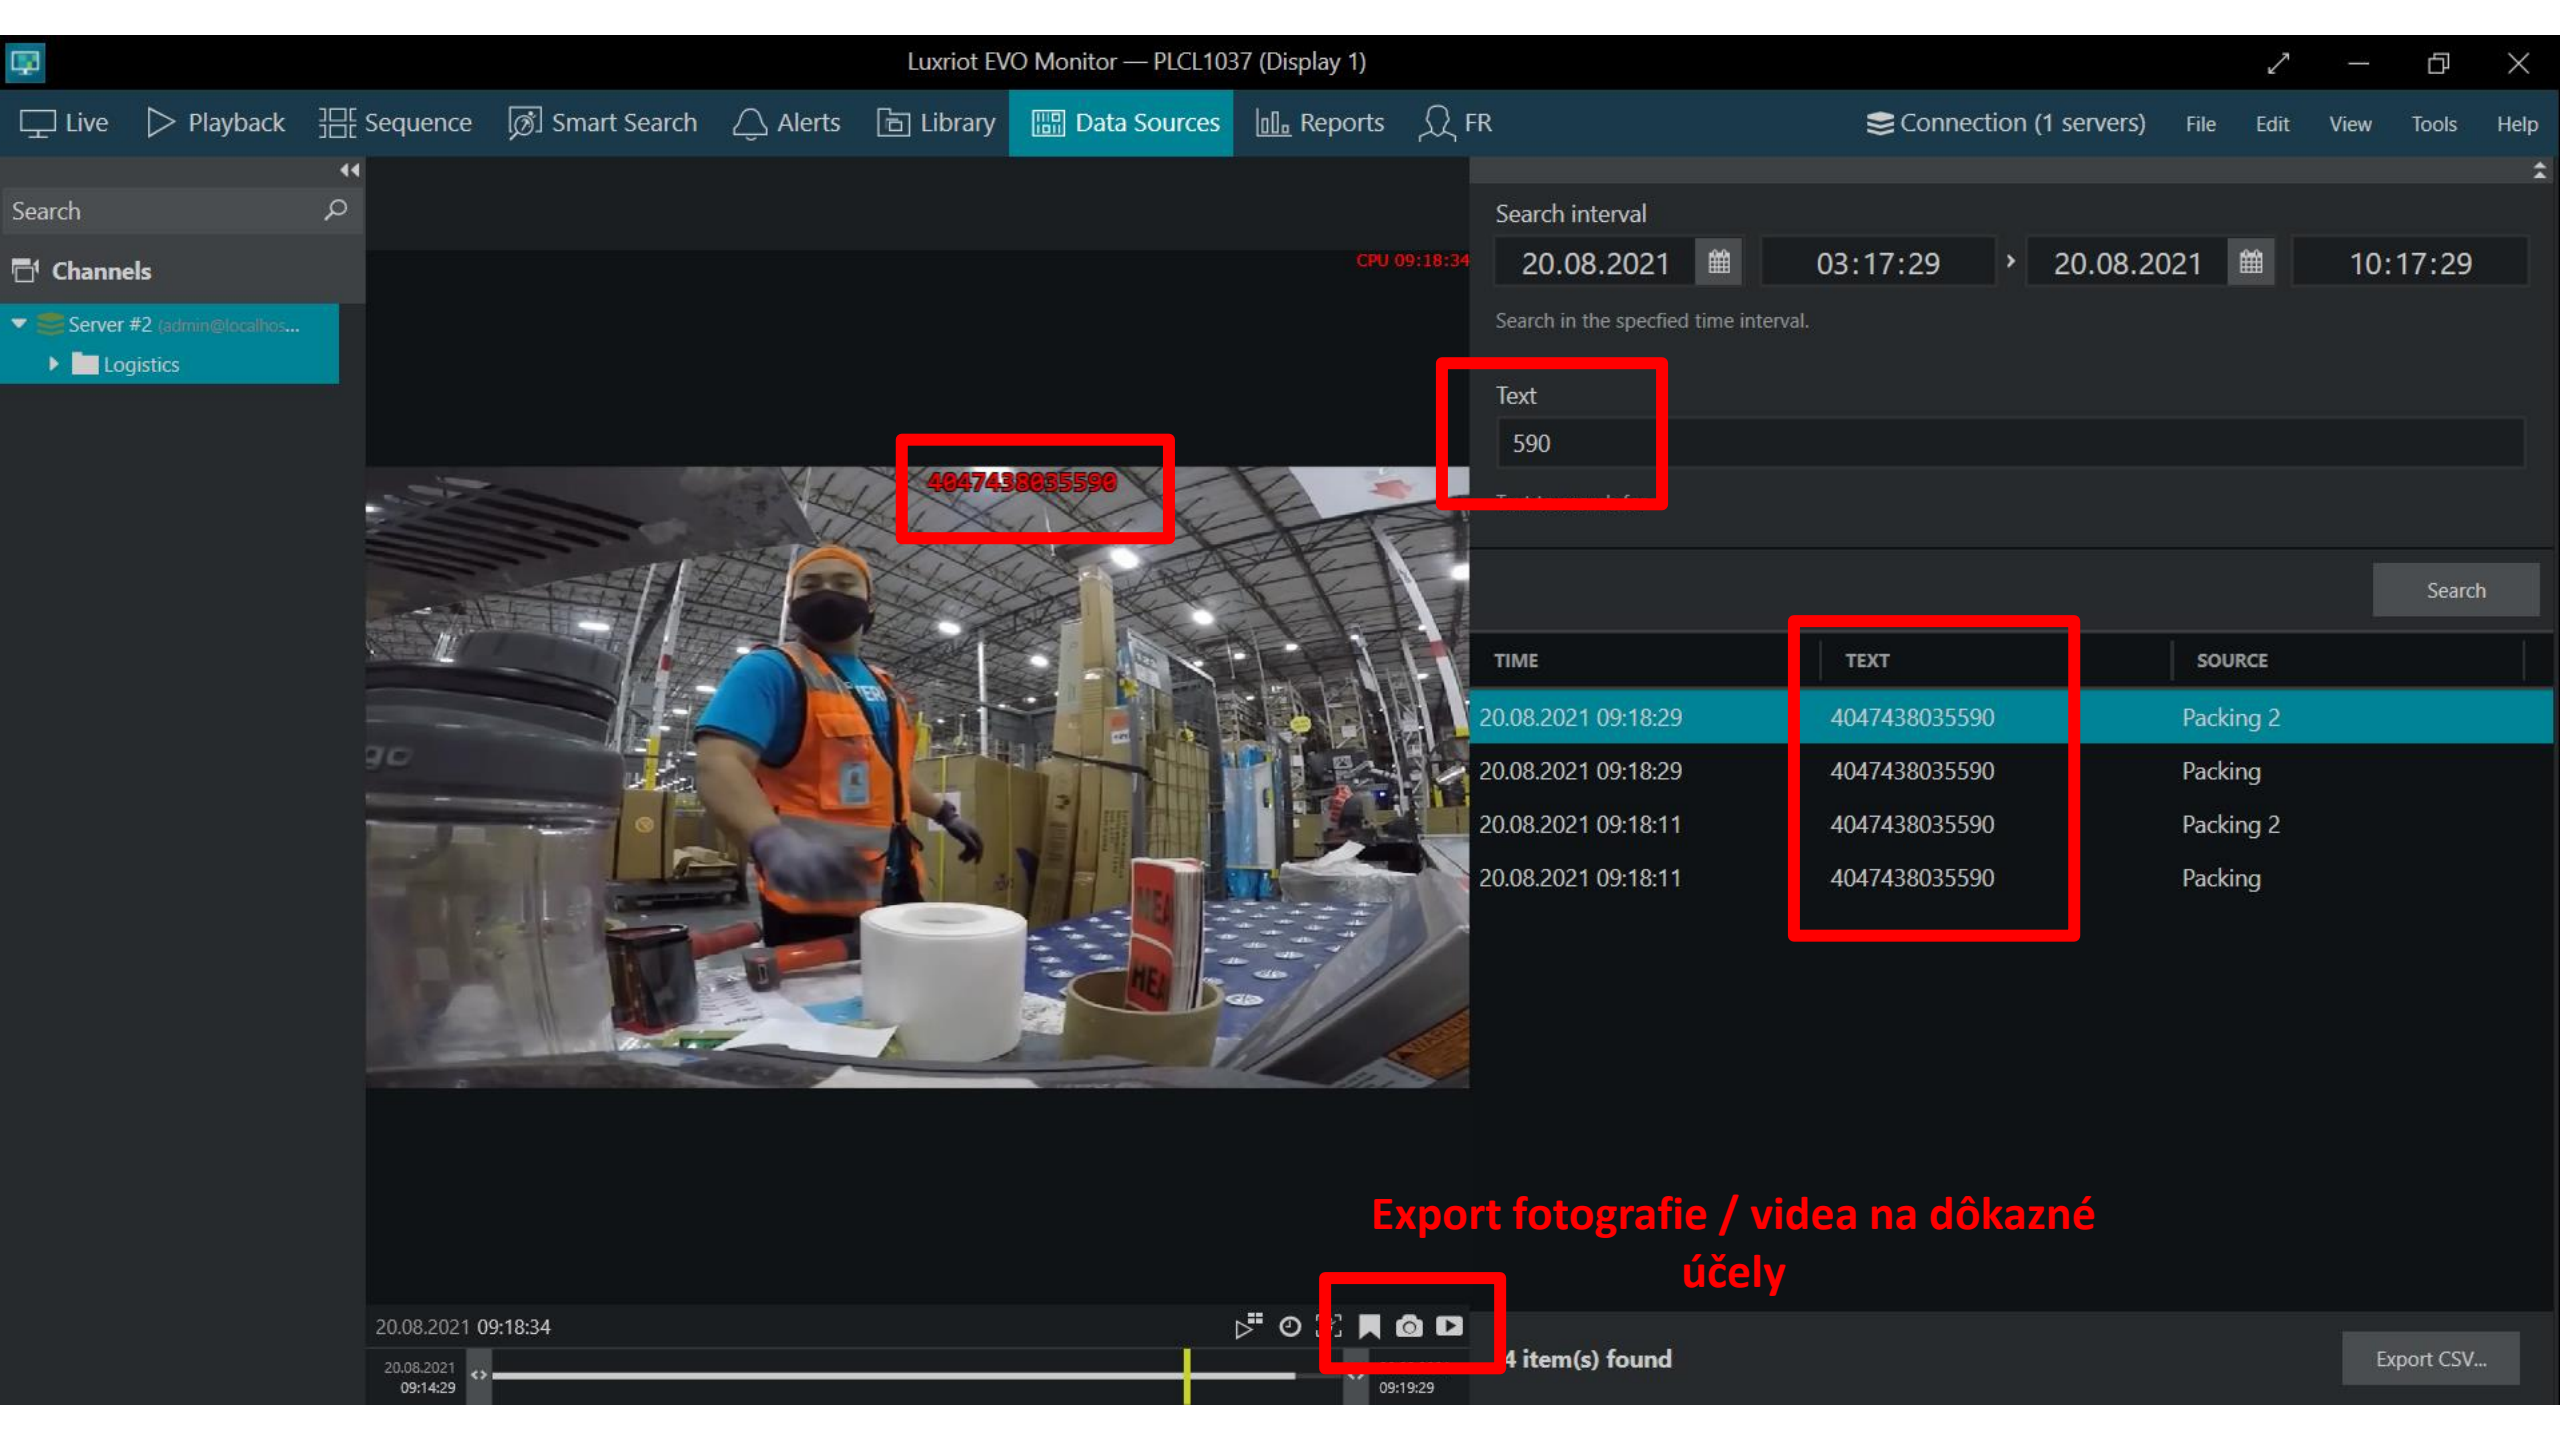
Luxriot EVO Monitor — PLCL1037 (Display 1)

Live Playback Sequence Smart Search Alerts Library Data Sources Reports FR Connection (1 servers) File Edit View Tools Help

Search

Channels

Server #2 (admin@localhos...

Logistics

CPU 09:18:34

4047438035590

Search interval

20.08.2021 03:17:29 20.08.2021 10:17:29

Search in the specfied time interval.

Text

590

Search

| TIME | TEXT | SOURCE |
|---|---|---|
| 20.08.2021 09:18:29 | 4047438035590 | Packing 2 |
| 20.08.2021 09:18:29 | 4047438035590 | Packing |
| 20.08.2021 09:18:11 | 4047438035590 | Packing 2 |
| 20.08.2021 09:18:11 | 4047438035590 | Packing |

Export fotografie / videa na dôkazné účely

20.08.2021 09:18:34

20.08.2021 09:14:29

09:19:29

4 item(s) found

Export CSV...